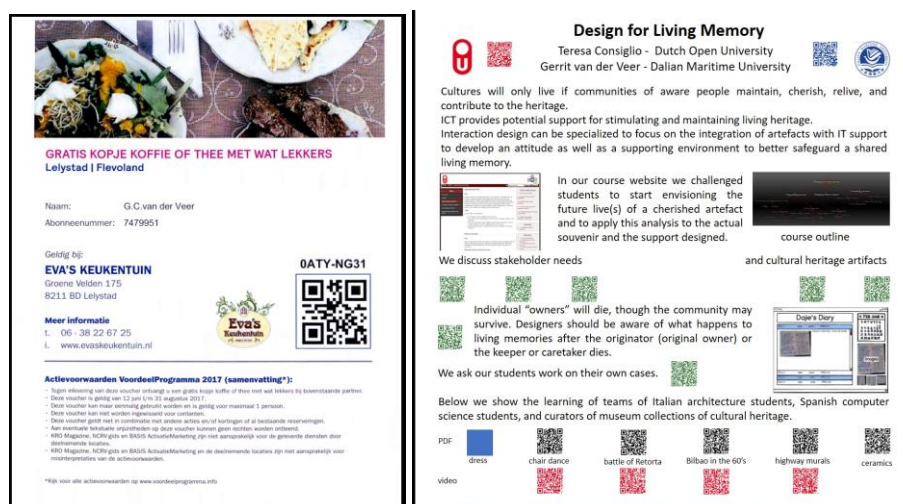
GRATIS KOPJE KOFFIE OF THEE MET WAT LEKKERS
Lelystad | Flevoland

Naam: G.C.van der Veer
Abonneenummer: 7479951

Geldig bij:
EVA'S KEUKENTUIN
Groene Velden 175
8211 BD Lelystad

0ATY-NG31

Meer informatie
t. 06 - 38 22 67 25
i. www.evaskeukentuin.nl

Eva's Keukentuin

Actievoorwaarden VoordeelProgramma 2017 (samenvatting*):
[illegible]

*Kijk voor alle actievoorwaarden op www.voordeelprogramma.info

Design for Living Memory
Teresa Consiglio - Dutch Open University
Gerrit van der Veer - Dalian Maritime University

Cultures will only live if communities of aware people maintain, cherish, relive, and contribute to the heritage.
ICT provides potential support for stimulating and maintaining living heritage.
Interaction design can be specialized to focus on the integration of artefacts with IT support to develop an attitude as well as a supporting environment to better safeguard a shared living memory.

In our course website we challenged students to start envisioning the future live(s) of a cherished artefact and to apply this analysis to the actual souvenir and the support designed.

course outline

We discuss stakeholder needs and cultural heritage artifacts

Individual "owners" will die, though the community may survive. Designers should be aware of what happens to living memories after the originator (original owner) or the keeper or caretaker dies.

Dojie's Diary

We ask our students work on their own cases.

Below we show the learning of teams of Italian architecture students, Spanish computer science students, and curators of museum collections of cultural heritage.

PDF
dress
chair dance
battle of Retorta
Bilbao in the 60's
highway murals
ceramics
video